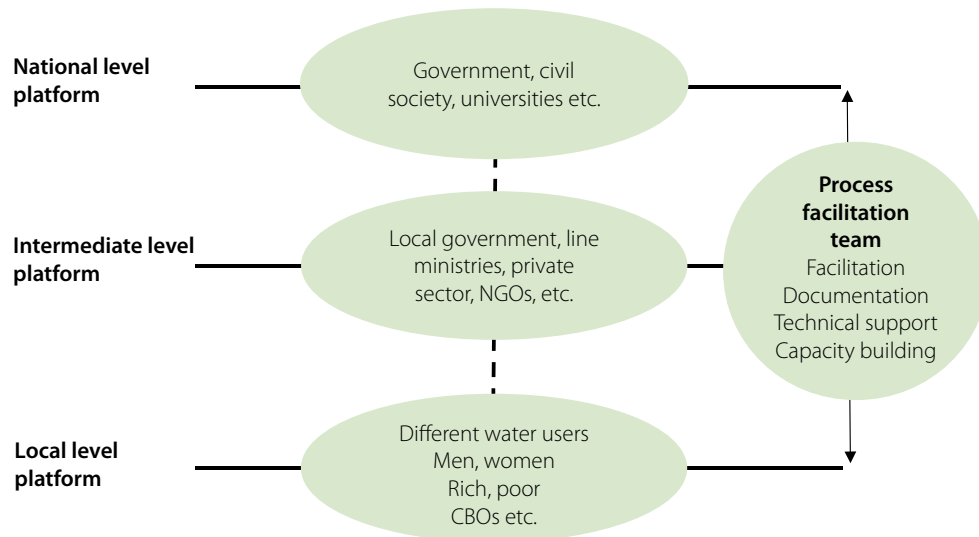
National level platform

Government, civil society, universities etc.

Intermediate level platform

Local government, line ministries, private sector, NGOs, etc.

Local level platform

Different water users
Men, women
Rich, poor
CBOs etc.

Process facilitation team
Facilitation
Documentation
Technical support
Capacity building